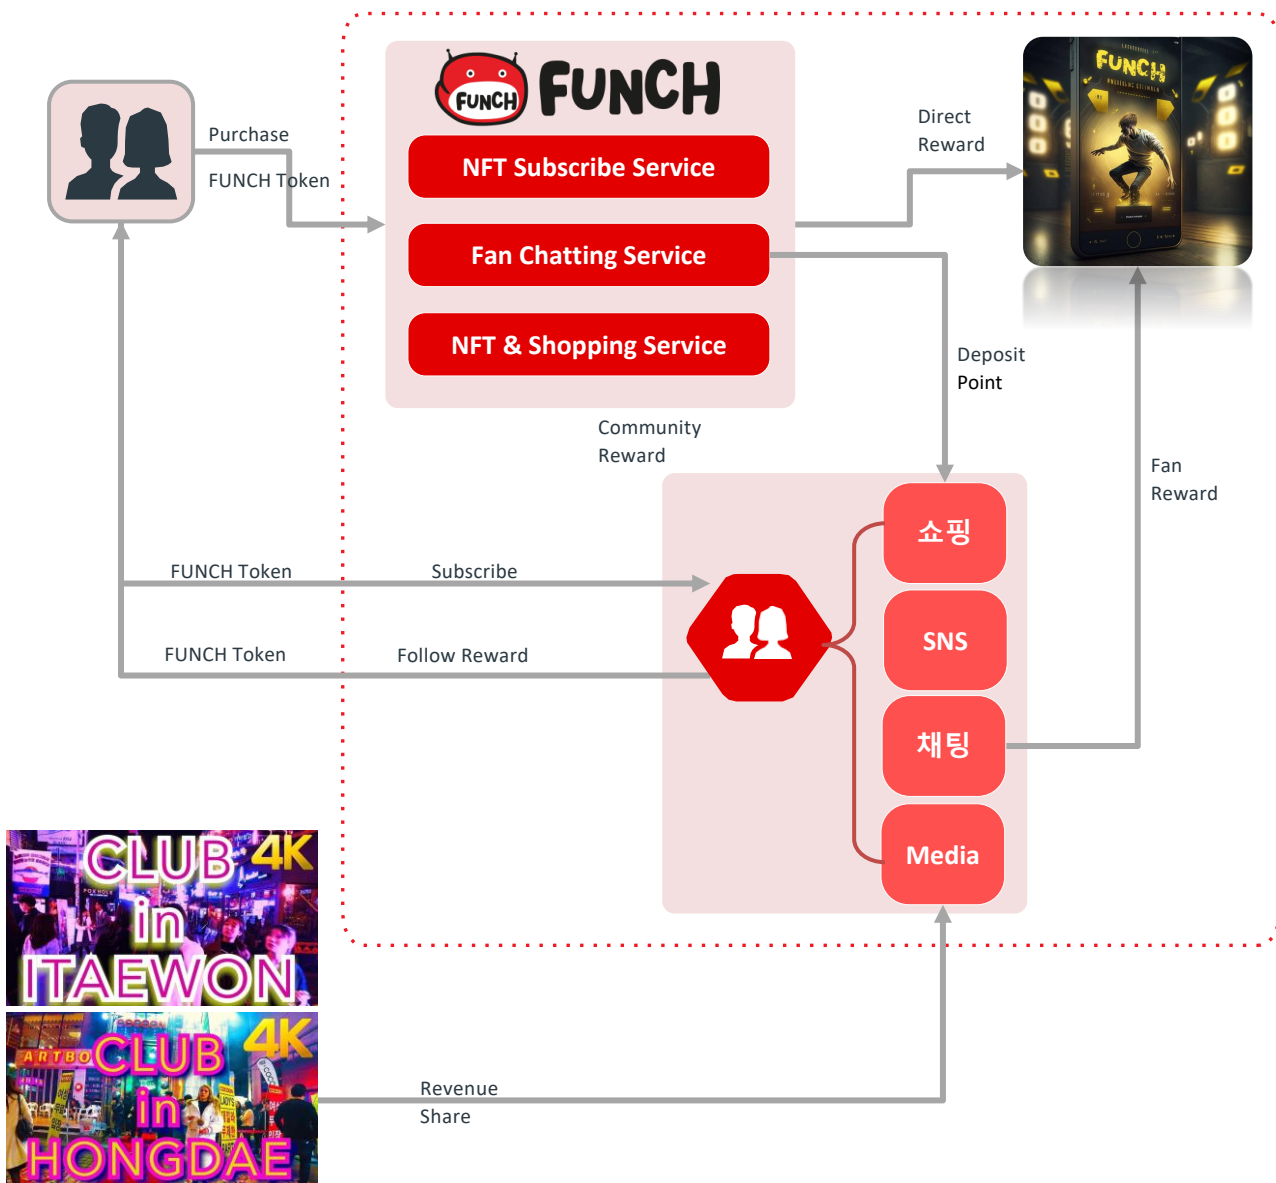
Purchase
FUNCH Token

FUNCH FUNCH

NFT Subscribe Service

Fan Chatting Service

NFT & Shopping Service

Direct
Reward

FUNCH

Deposit
Point

Community
Reward

Fan
Reward

쇼핑

SNS

채팅

Media

FUNCH Token

Subscribe

FUNCH Token

Follow Reward

CLUB 4K in ITAEWON

CLUB 4K in HONGDAE

Revenue
Share